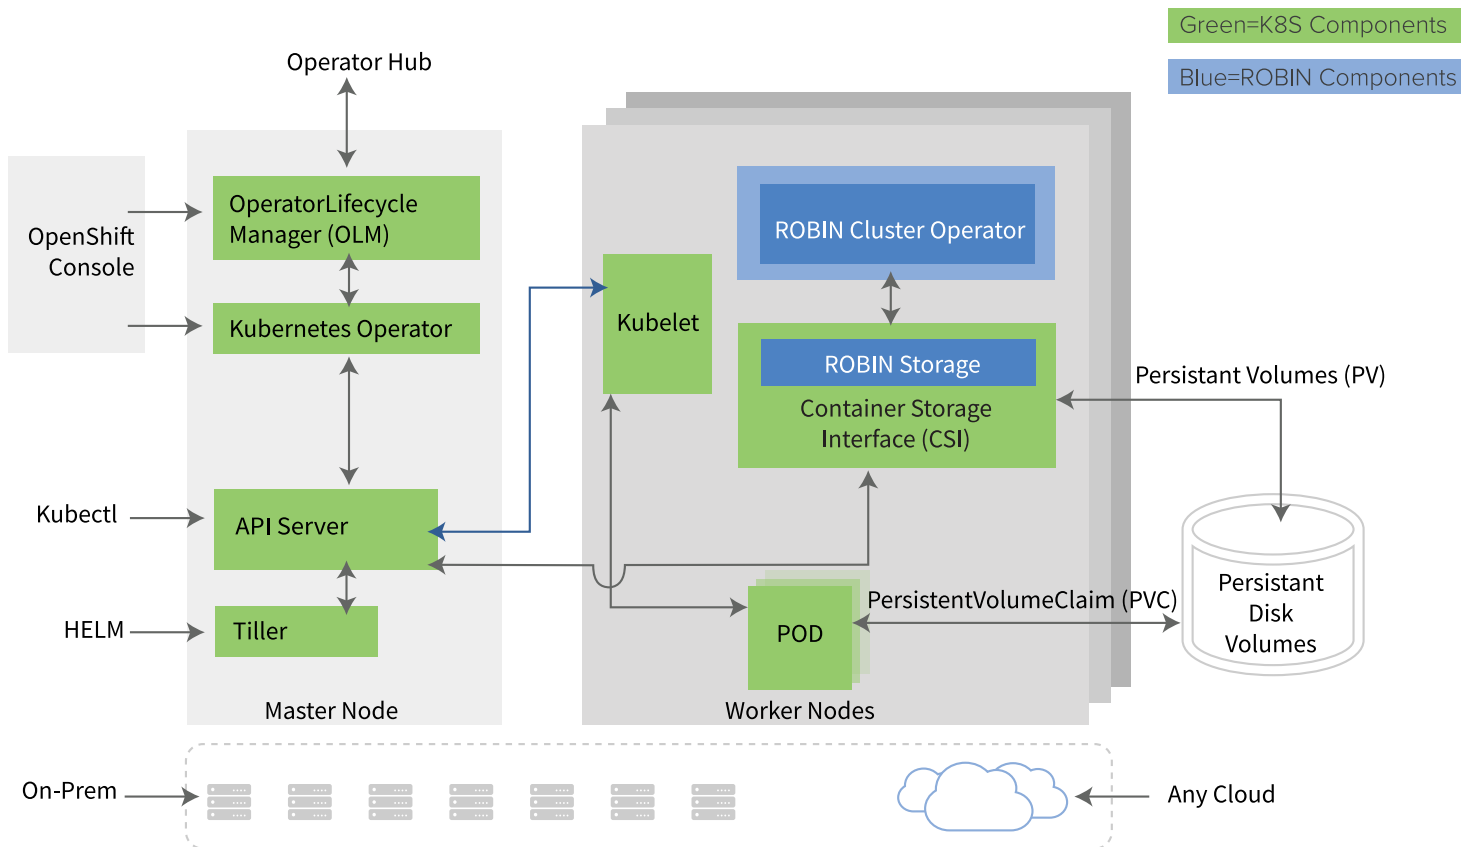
Green=K8S Components

Blue=ROBIN Components

Operator Hub

OpenShift Console

OperatorLifecycle Manager (OLM)

Kubernetes Operator

Kubectl

API Server

HELM

Tiller

Master Node

Kubelet

ROBIN Cluster Operator

ROBIN Storage

Container Storage Interface (CSI)

Persistant Volumes (PV)

Persistant Disk Volumes

POD

PersistentVolumeClaim (PVC)

Worker Nodes

On-Prem

Any Cloud